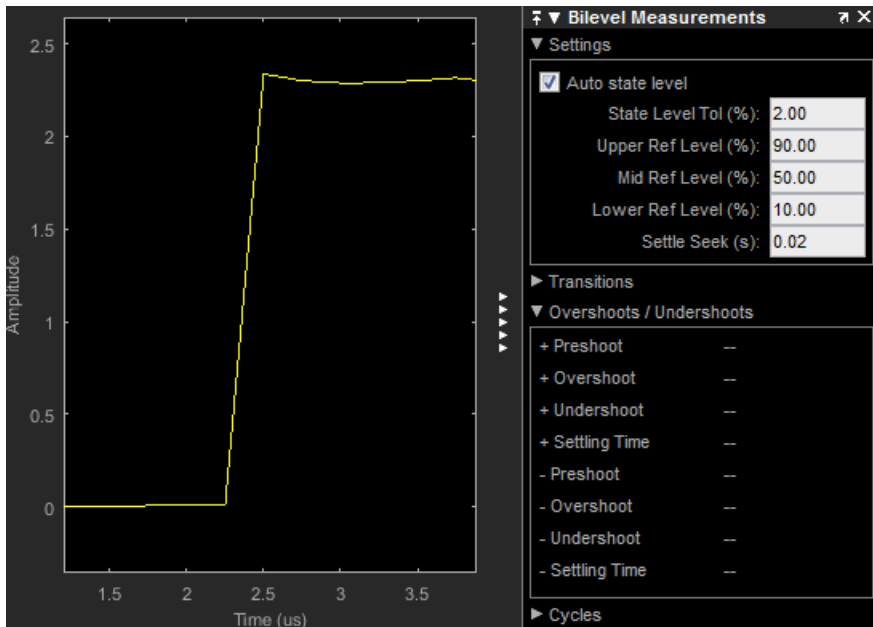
2.5

2

1.5

1

0.5

0

Amplitude

1.5 2 2.5 3 3.5

Time (us)

▼ Bilevel Measurements

▼ Settings

Auto state level

State Level Tol (%): 2.00

Upper Ref Level (%): 90.00

Mid Ref Level (%): 50.00

Lower Ref Level (%): 10.00

Settle Seek (s): 0.02

▶ Transitions

▼ Overshoots / Undershoots

| | |
|---|---|
| + Preshoot | -- |
| + Overshoot | -- |
| + Undershoot | -- |
| + Settling Time | -- |
| - Preshoot | -- |
| - Overshoot | -- |
| - Undershoot | -- |
| - Settling Time | -- |

▶ Cycles